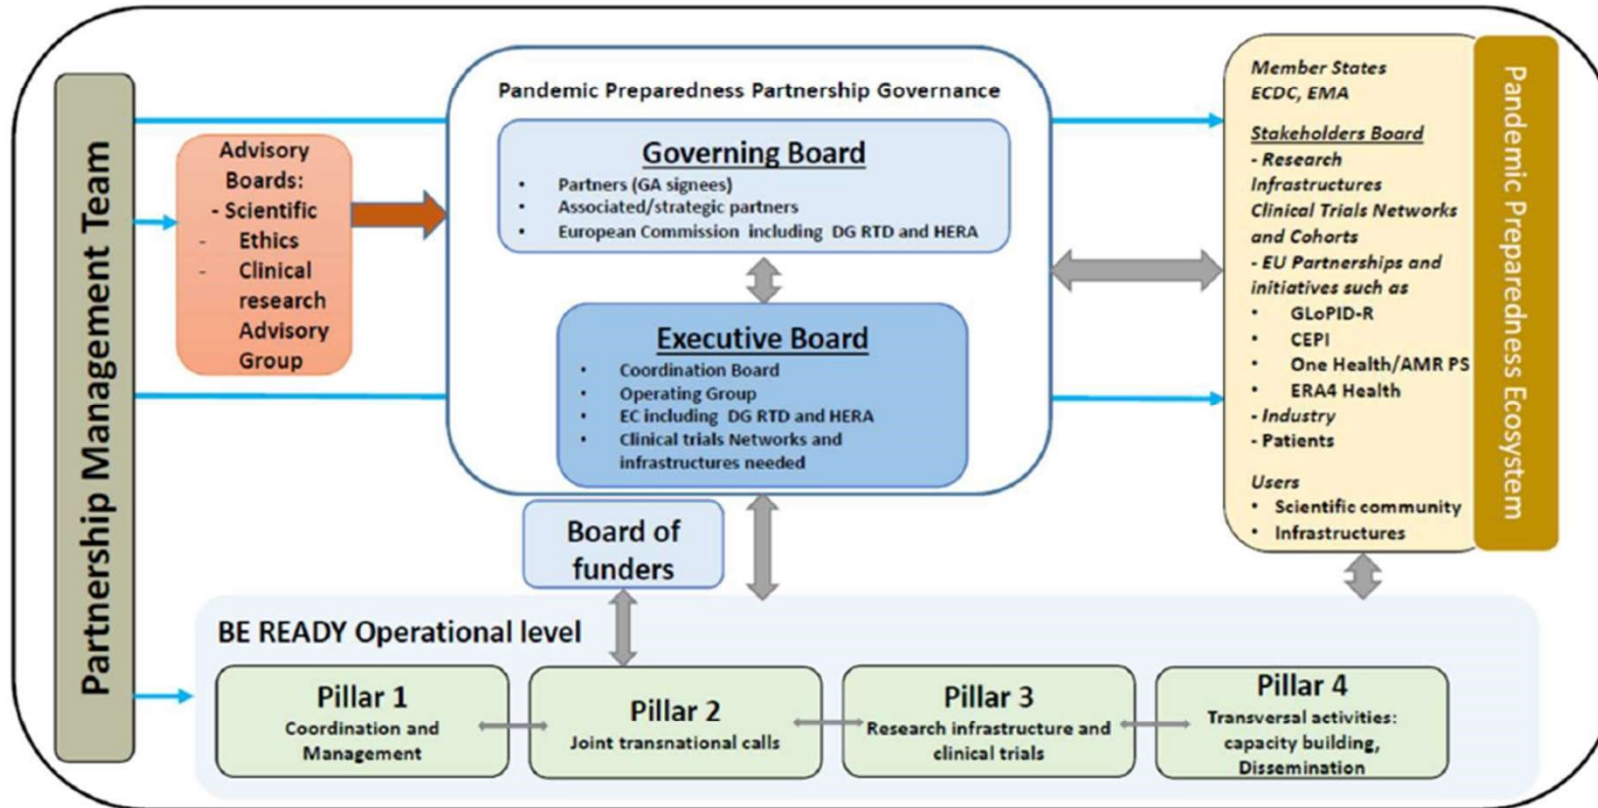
Partnership Management Team

Advisory Boards:
- Scientific
- Ethics
- Clinical research Advisory Group

Pandemic Preparedness Partnership Governance

Governing Board
- Partners (GA signees)
- Associated/strategic partners
- European Commission including DG RTD and HERA

Executive Board
- Coordination Board
- Operating Group
- EC including DG RTD and HERA
- Clinical trials Networks and infrastructures needed

Board of funders

Member States
ECDC, EMA

Stakeholders Board
- Research Infrastructures
Clinical Trials Networks and Cohorts
- EU Partnerships and initiatives such as
- GLoPID-R
- CEPI
- One Health/AMR PS
- ERA4 Health
- Industry
- Patients

Users
- Scientific community
- Infrastructures

Pandemic Preparedness Ecosystem

BE READY Operational level

Pillar 1
Coordination and Management

Pillar 2
Joint transnational calls

Pillar 3
Research infrastructure and clinical trials

Pillar 4
Transversal activities: capacity building, Dissemination